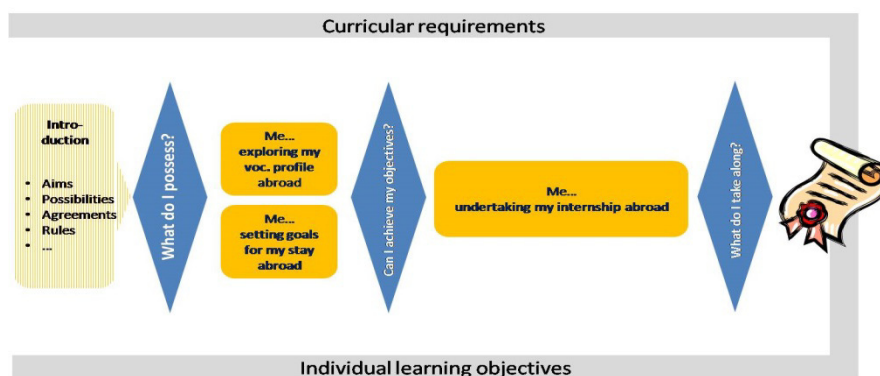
Curricular requirements

Introduction

- Aims
- Possibilities
- Agreements
- Rules
- ...

What do I possess?

Me... exploring my voc. profile abroad

Me... setting goals for my stay abroad

Can I achieve my objectives?

Me... undertaking my internship abroad

What do I take along?

Individual learning objectives